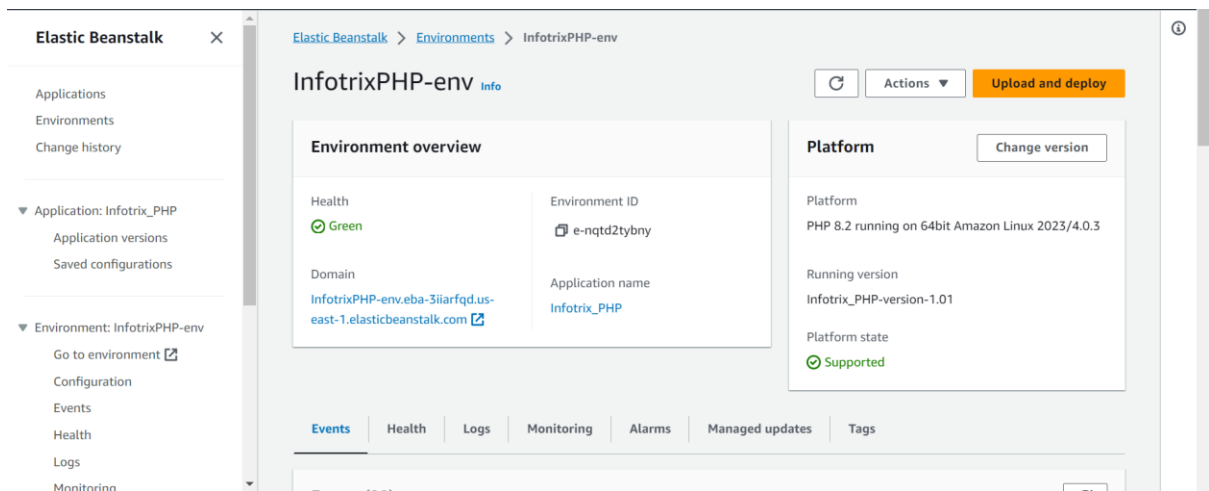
Elastic Beanstalk ×

Applications
Environments
Change history

▼ Application: Infotrix_PHP
Application versions
Saved configurations

▼ Environment: InfotrixPHP-env
Go to environment
Configuration
Events
Health
Logs
Monitoring

Elastic Beanstalk > Environments > InfotrixPHP-env

InfotrixPHP-env Info

Actions ▼
Upload and deploy

Environment overview

Health
Green

Environment ID
e-nqtd2tybny

Domain
InfotrixPHP-env.eba-3iiarfqd.us-east-1.elasticbeanstalk.com

Application name
Infotrix_PHP

Platform
Change version

Platform
PHP 8.2 running on 64bit Amazon Linux 2023/4.0.3

Running version
Infotrix_PHP-version-1.01

Platform state
Supported

Events | Health | Logs | Monitoring | Alarms | Managed updates | Tags